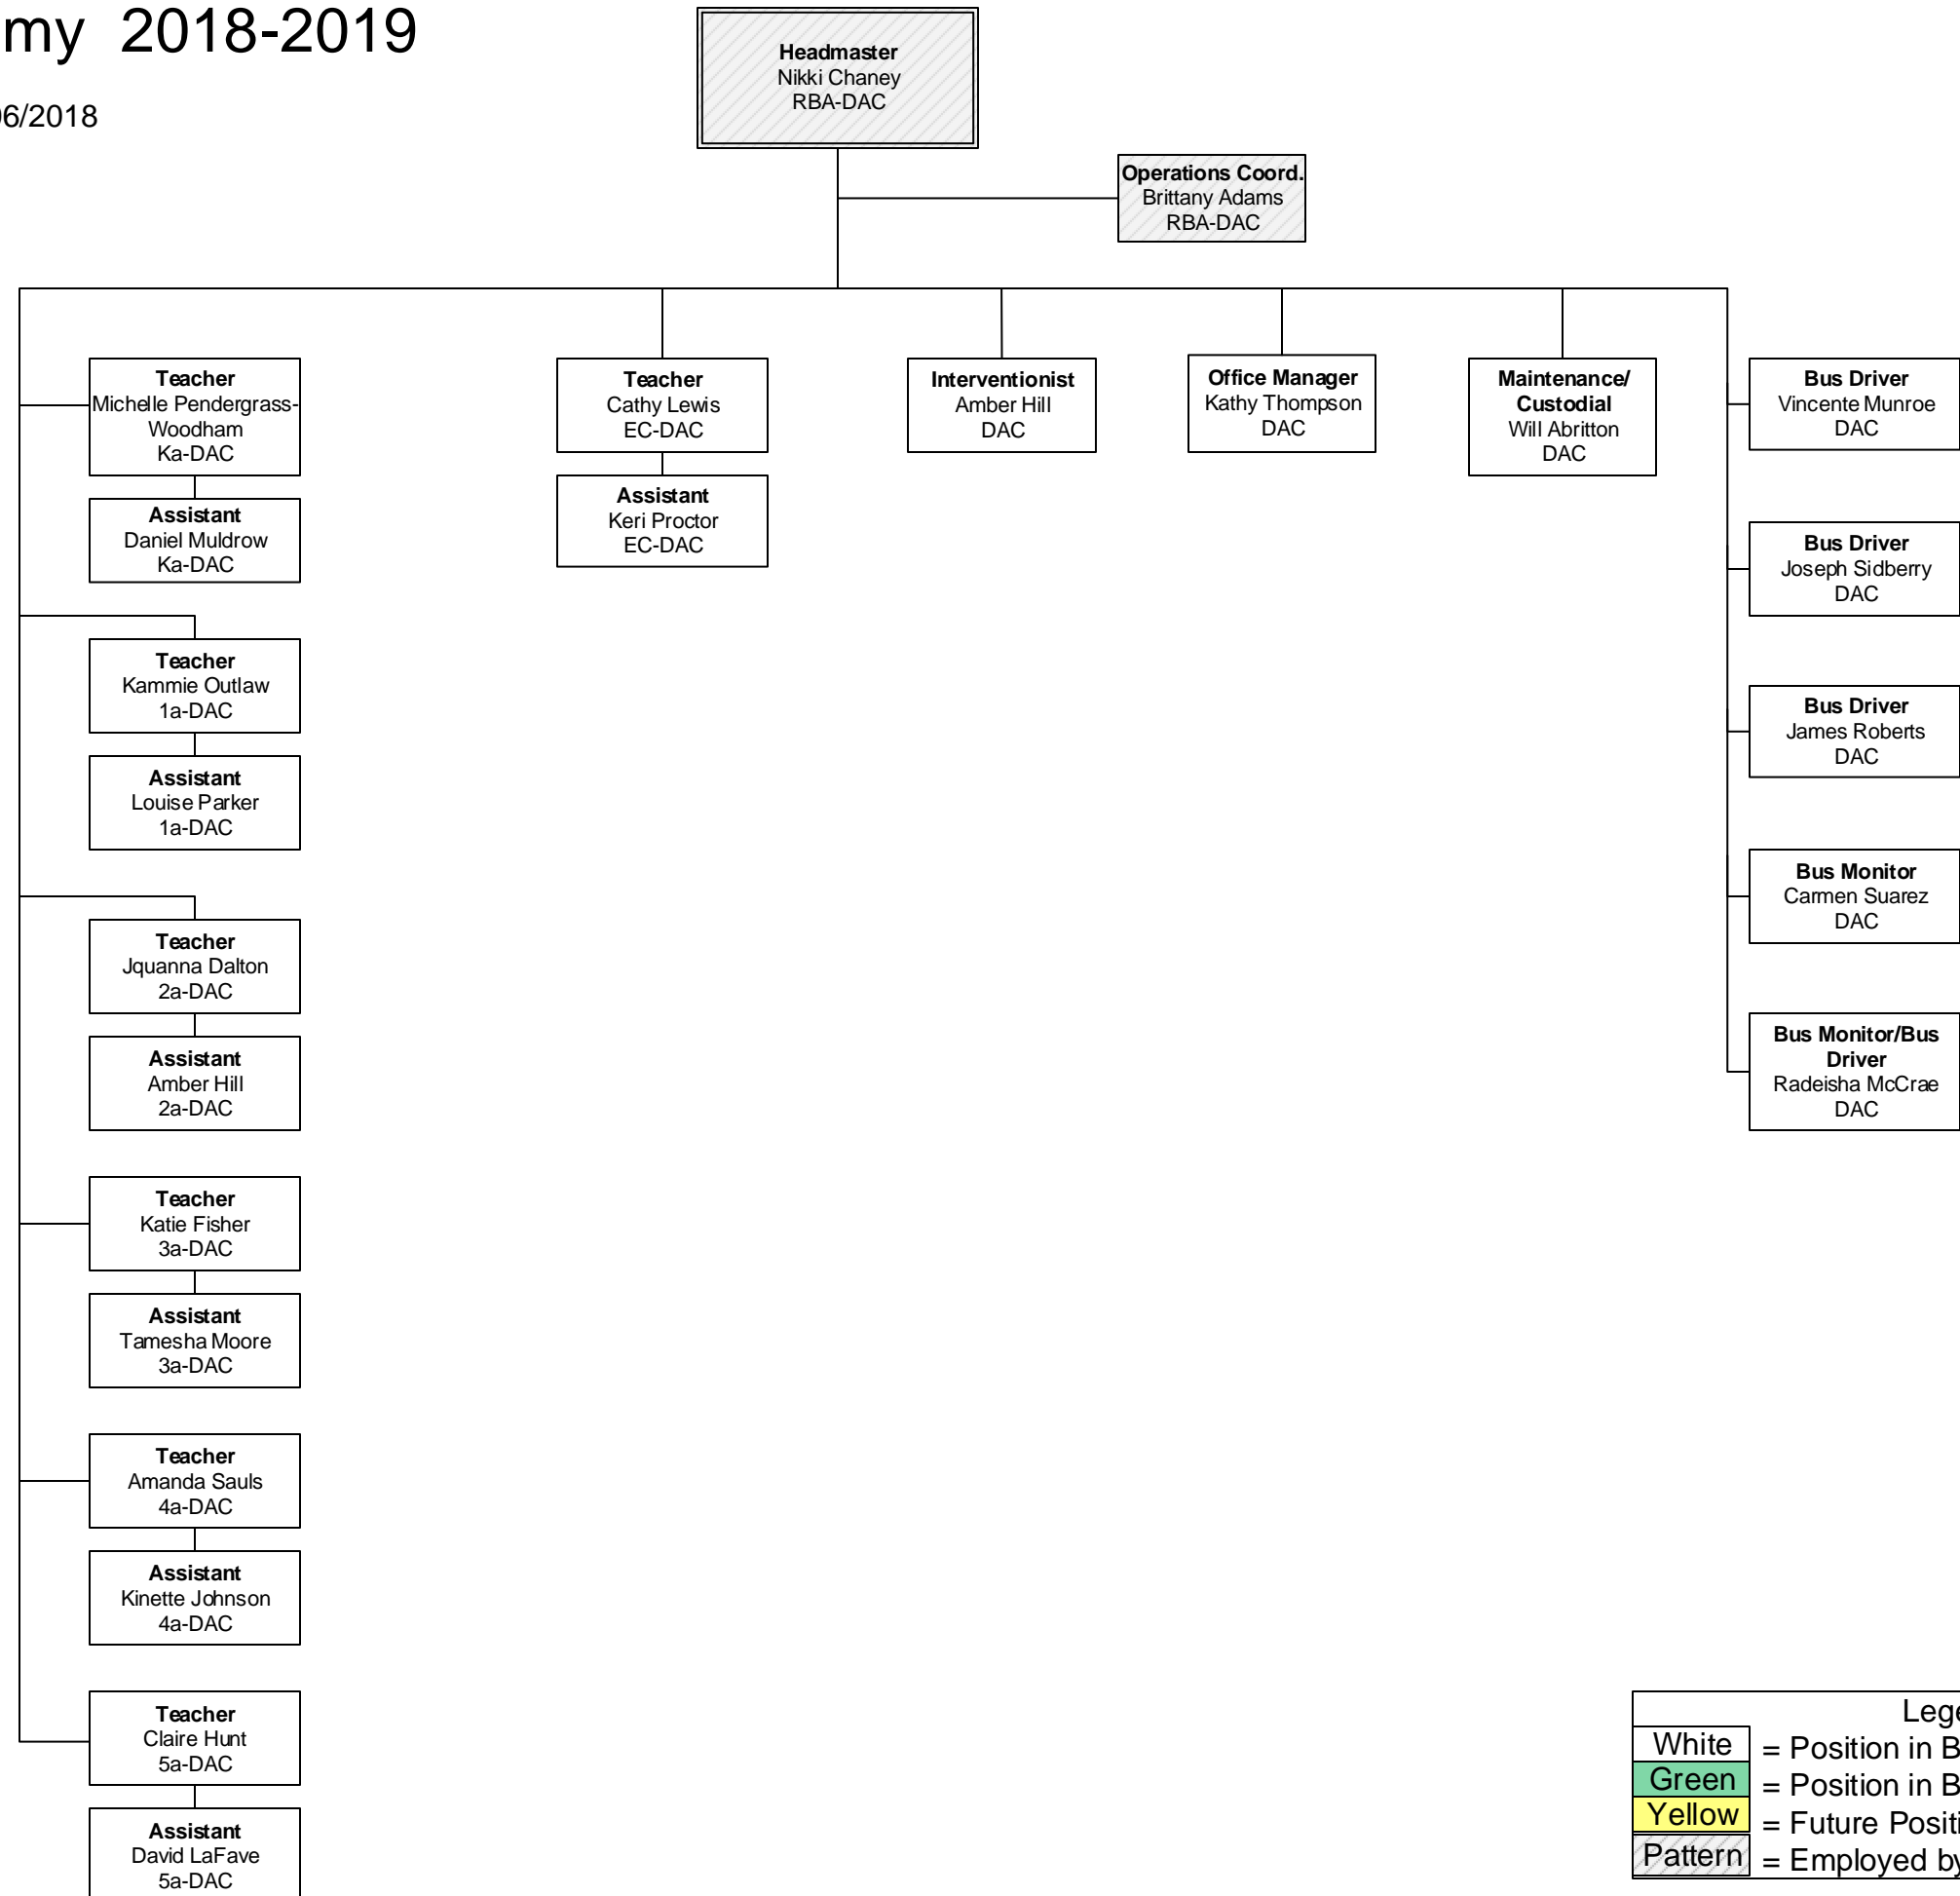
my 2018-2019

06/2018

Headmaster
Nikki Chaney
RBA-DAC

Operations Coord.
Brittany Adams
RBA-DAC

Teacher
Michelle Pendergrass-Woodham
Ka-DAC

Assistant
Daniel Muldrow
Ka-DAC

Teacher
Kammie Outlaw
1a-DAC

Assistant
Louise Parker
1a-DAC

Teacher
Jquanna Dalton
2a-DAC

Assistant
Amber Hill
2a-DAC

Teacher
Katie Fisher
3a-DAC

Assistant
Tamesha Moore
3a-DAC

Teacher
Amanda Sauls
4a-DAC

Assistant
Kinette Johnson
4a-DAC

Teacher
Claire Hunt
5a-DAC

Assistant
David LaFave
5a-DAC

Teacher
Cathy Lewis
EC-DAC

Assistant
Keri Proctor
EC-DAC

Interventionist
Amber Hill
DAC

Office Manager
Kathy Thompson
DAC

Maintenance/
Custodial
Will Abritton
DAC

Bus Driver
Vincente Munroe
DAC

Bus Driver
Joseph Sidberry
DAC

Bus Driver
James Roberts
DAC

Bus Monitor
Carmen Suarez
DAC

Bus Monitor/Bus Driver
Radeisha McCrae
DAC

Lege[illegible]
White = Position in B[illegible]
Green = Position in B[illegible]
Yellow = Future Positi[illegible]
Pattern = Employed by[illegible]